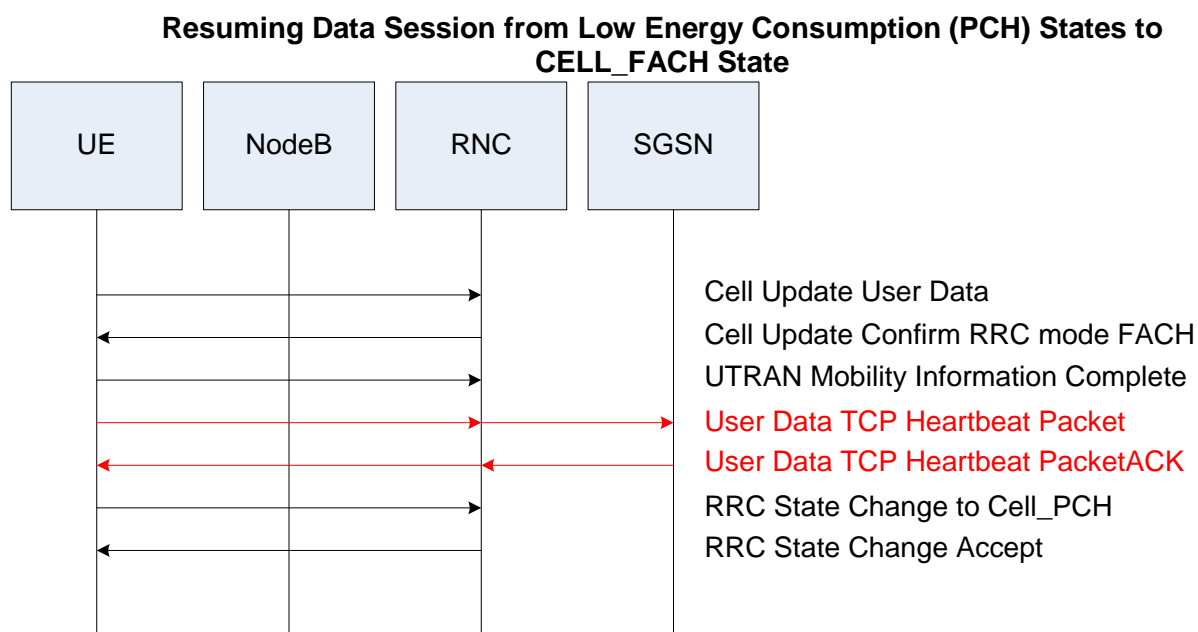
Resuming Data Session from Low Energy Consumption (PCH) States to CELL_FACH State

UE

NodeB

RNC

SGSN

Cell Update User Data

Cell Update Confirm RRC mode FACH

UTRAN Mobility Information Complete

User Data TCP Heartbeat Packet

User Data TCP Heartbeat PacketACK

RRC State Change to Cell_PCH

RRC State Change Accept